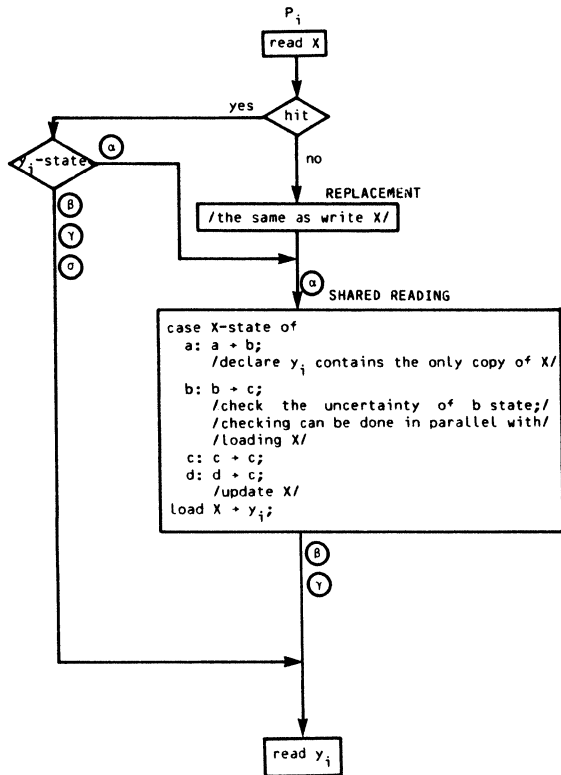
$P_i$

read X

hit

yes

no

$y_j$-state

α

β

γ

σ

REPLACEMENT

/the same as write X/

α

SHARED READING

case X-state of
a: a → b;
/declare $y_j$ contains the only copy of X/
b: b → c;
/check the uncertainty of b state;/
/checking can be done in parallel with/
/loading X/
c: c → c;
d: d → c;
/update X/
load X → $y_j$;

β

γ

read $y_j$